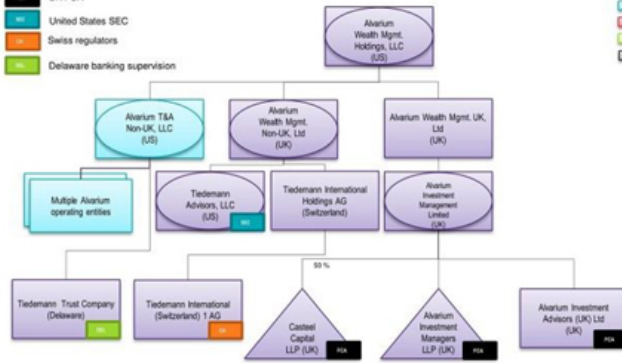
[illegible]

SEC United States SEC

CH Swiss regulators

DEL Delaware banking supervision

Alvarium Wealth Mgmt. Holdings, LLC (US)

Alvarium T&A Non-UK, LLC (US)

Alvarium Wealth Mgmt. Non-UK, Ltd (UK)

Alvarium Wealth Mgmt. UK, Ltd (UK)

Multiple Alvarium operating entities

Tiedemann Advisors, LLC (US)

SEC

Tiedemann International Holdings AG (Switzerland)

Alvarium Investment Management Limited (UK)

50 %

Tiedemann Trust Company (Delaware)

DEL

Tiedemann International (Switzerland) 1 AG

CH

Casteel Capital LLP (UK)

FCA

Alvarium Investment Managers LLP (UK)

FCA

Alvarium Investment Advisors (UK) Ltd (UK)

FCA